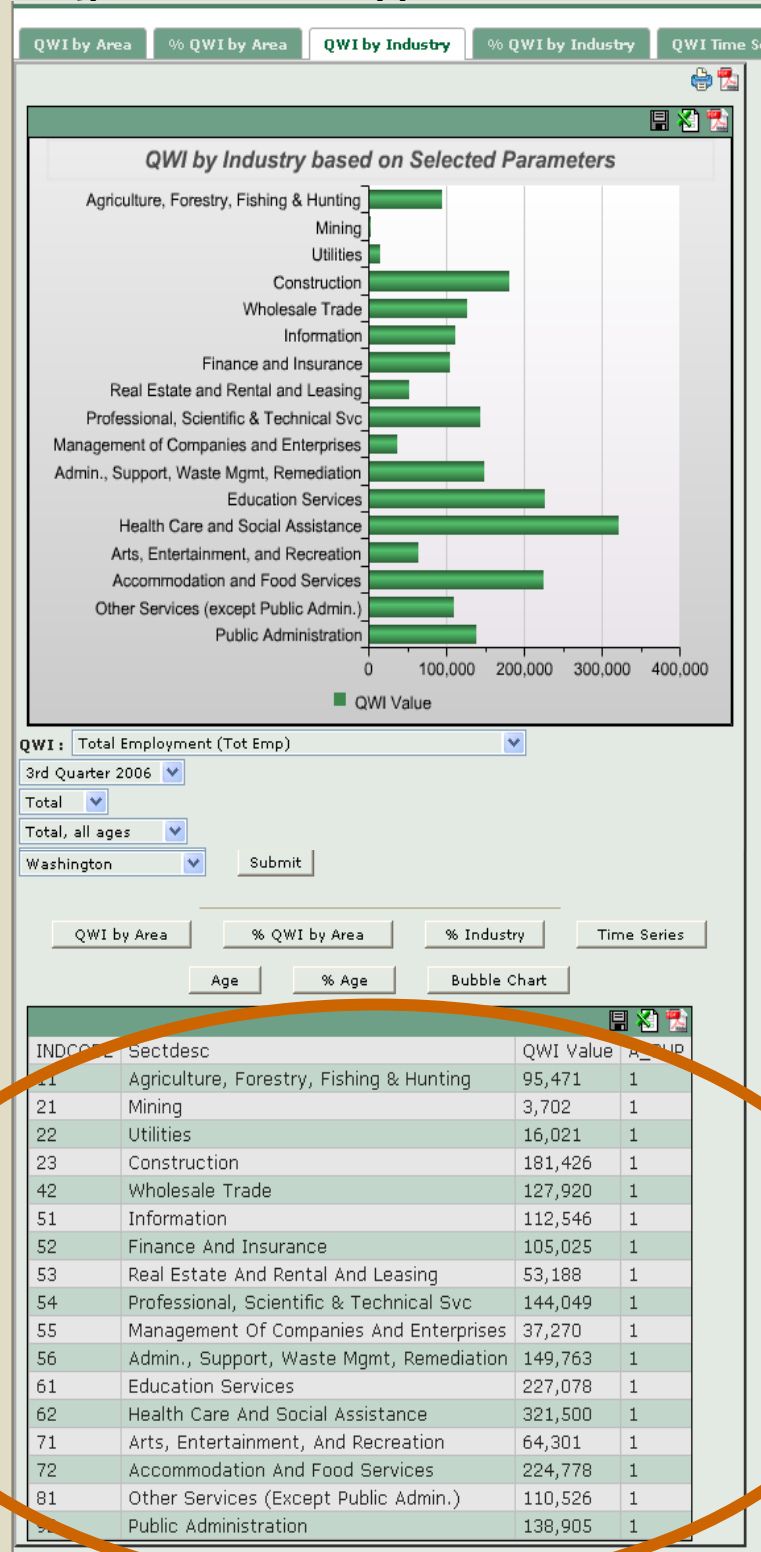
QWI by Area | % QWI by Area | QWI by Industry | % QWI by Industry | QWI Time S

QWI by Industry based on Selected Parameters

Agriculture, Forestry, Fishing & Hunting
Mining
Utilities
Construction
Wholesale Trade
Information
Finance and Insurance
Real Estate and Rental and Leasing
Professional, Scientific & Technical Svc
Management of Companies and Enterprises
Admin., Support, Waste Mgmt, Remediation
Education Services
Health Care and Social Assistance
Arts, Entertainment, and Recreation
Accommodation and Food Services
Other Services (except Public Admin.)
Public Administration

0 100,000 200,000 300,000 400,000

QWI Value

QWI: Total Employment (Tot Emp)
3rd Quarter 2006
Total
Total, all ages
Washington
Submit

QWI by Area | % QWI by Area | % Industry | Time Series
Age | % Age | Bubble Chart

| INDCODE | Sectdesc | QWI Value | A_GRP |
|---|---|---|---|
| 11 | Agriculture, Forestry, Fishing & Hunting | 95,471 | 1 |
| 21 | Mining | 3,702 | 1 |
| 22 | Utilities | 16,021 | 1 |
| 23 | Construction | 181,426 | 1 |
| 42 | Wholesale Trade | 127,920 | 1 |
| 51 | Information | 112,546 | 1 |
| 52 | Finance And Insurance | 105,025 | 1 |
| 53 | Real Estate And Rental And Leasing | 53,188 | 1 |
| 54 | Professional, Scientific & Technical Svc | 144,049 | 1 |
| 55 | Management Of Companies And Enterprises | 37,270 | 1 |
| 56 | Admin., Support, Waste Mgmt, Remediation | 149,763 | 1 |
| 61 | Education Services | 227,078 | 1 |
| 62 | Health Care And Social Assistance | 321,500 | 1 |
| 71 | Arts, Entertainment, And Recreation | 64,301 | 1 |
| 72 | Accommodation And Food Services | 224,778 | 1 |
| 81 | Other Services (Except Public Admin.) | 110,526 | 1 |
| 92 | Public Administration | 138,905 | 1 |